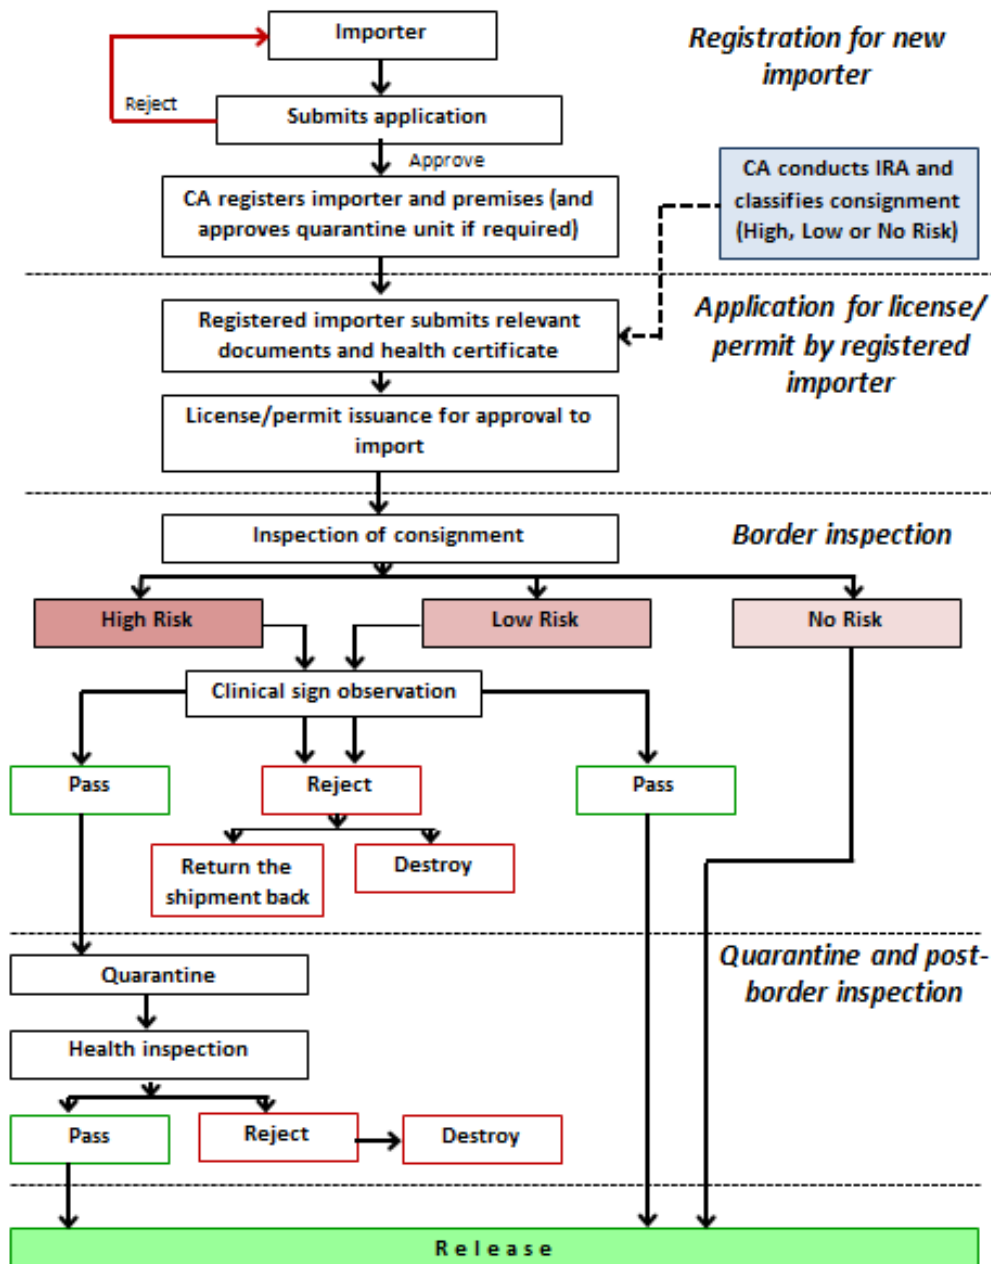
Registration for new importer

Importer

Reject

Submits application

Approve

CA registers importer and premises (and approves quarantine unit if required)

CA conducts IRA and classifies consignment (High, Low or No Risk)

Application for license/ permit by registered importer

Registered importer submits relevant documents and health certificate

License/permit issuance for approval to import

Border inspection

Inspection of consignment

High Risk

Low Risk

No Risk

Clinical sign observation

Pass

Reject

Pass

Return the shipment back

Destroy

Quarantine and post-border inspection

Quarantine

Health inspection

Pass

Reject

Destroy

R e l e a s e